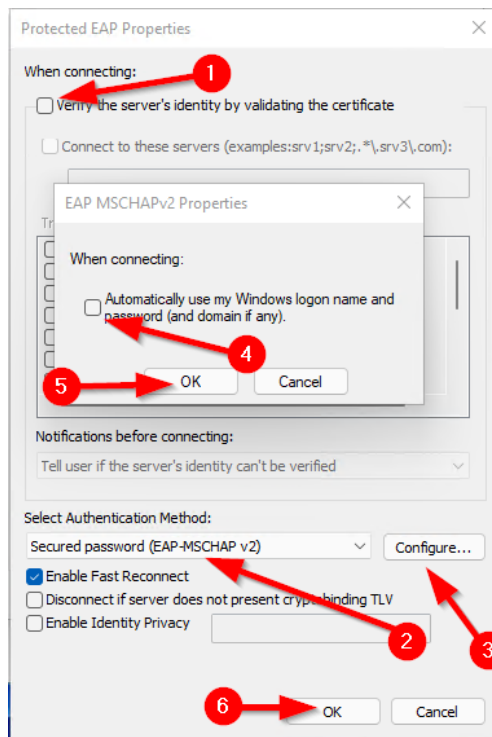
Protected EAP Properties

When connecting:

1

Verify the server's identity by validating the certificate

Connect to these servers (examples:srv1;srv2;.*\.srv3\.com):

Tr

EAP MSCHAPv2 Properties

When connecting:

Automatically use my Windows logon name and password (and domain if any).

4

5

OK

Cancel

Notifications before connecting:

Tell user if the server's identity can't be verified

Select Authentication Method:

Secured password (EAP-MSCHAP v2)

Configure...

Enable Fast Reconnect

Disconnect if server does not present cryptobinding TLV

Enable Identity Privacy

2

3

6

OK

Cancel